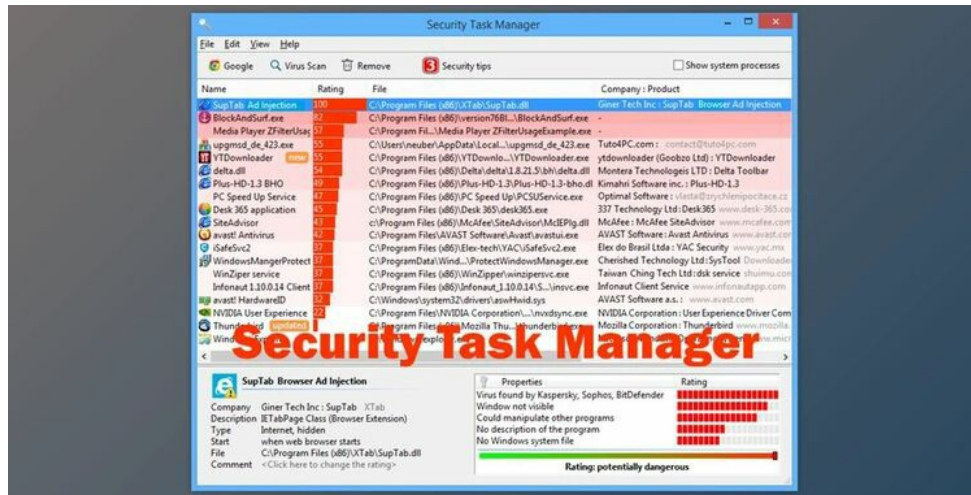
Security Task Manager

File Edit View Help

Google Virus Scan Remove 3 Security tips Show system processes

| Name | Rating | File | Company : Product |
|---|---|---|---|
| SupTab Ad Injection | 100 | C:\Program Files (x86)\XTab\SupTab.dll | Giner Tech Inc : SupTab Browser Ad Injection |
| BlockAndSurf.exe | 82 | C:\Program Files (x86)\version768l...\BlockAndSurf.exe | - |
| Media Player ZFilterUsag | 57 | C:\Program Fil...\Media Player ZFilterUsageExample.exe | - |
| upgmsd_de_423.exe | 55 | C:\Users\neuber\AppData\Local\...\upgmsd_de_423.exe | Tuto4PC.com : contact@tuto4pc.com |
| YTDownloader new | 55 | C:\Program Files (x86)\YTDownlo...\YTDownloader.exe | ytdownloader (Goobzo Ltd) : YTDownloader |
| delta.dll | 53 | C:\Program Files (x86)\Delta\delta\1.8.21.5\bh\delta.dll | Montera Technologeis LTD : Delta Toolbar |
| Plus-HD-1.3 BHO | 49 | C:\Program Files (x86)\Plus-HD-1.3\Plus-HD-1.3-bho.dll | Kimahri Software inc. : Plus-HD-1.3 |
| PC Speed Up Service | 47 | C:\Program Files (x86)\PC Speed Up\PCSUService.exe | Optimal Software : vlasta@zrychlenipocitace.cz |
| Desk 365 application | 45 | C:\Program Files (x86)\Desk 365\desk365.exe | 337 Technology Ltd : Desk365 www.desk-365.co |
| SiteAdvisor | 42 | c:\Program Files (x86)\McAfee\SiteAdvisor\McIEPlg.dll | McAfee : McAfee SiteAdvisor www.mcafee.com |
| avast! Antivirus | 42 | C:\Program Files\AVAST Software\Avast\avastui.exe | AVAST Software : Avast Antivirus www.avast.com |
| iSafeSvc2 | 37 | C:\Program Files (x86)\Elex-tech\YAC\iSafeSvc2.exe | Elex do Brasil Ltda : YAC Security www.yac.mx |
| WindowsMangerProtect | 37 | C:\ProgramData\Wind...\ProtectWindowsManager.exe | Cherished Technology Ltd : SysTool Downloade |
| WinZiper service | 37 | C:\Program Files (x86)\WinZipper\winzipersvc.exe | Taiwan Ching Tech Ltd : dsk service shuimu.co |
| Infonaut 1.10.0.14 Client | 37 | C:\Program Files (x86)\Infonaut_1.10.0.14\S...\insvc.exe | Infonaut Client Service www.infonautapp.com |
| avast! HardwareID | 32 | C:\Windows\system32\drivers\aswHwid.sys | AVAST Software a.s. : www.avast.com |
| NVIDIA User Experience | 22 | C:\Program Files\NVIDIA Corporation\...\nvxdsync.exe | NVIDIA Corporation : User Experience Driver Com |
| Thunderbird updated | | C:\Program Files (x86)\Mozilla Thu...\thunderbird.exe | Mozilla Corporation : Thunderbird www.mozilla. |
| Wind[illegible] | | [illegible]explo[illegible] | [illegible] |

Security Task Manager

SupTab Browser Ad Injection

Company Giner Tech Inc : SupTab XTab
Description IETabPage Class (Browser Extension)
Type Internet, hidden
Start when web browser starts
File C:\Program Files (x86)\XTab\SupTab.dll
Comment <Click here to change the rating>

| Properties | Rating |
|---|---|
| Virus found by Kaspersky, Sophos, BitDefender | |
| Window not visible | |
| Could manipulate other programs | |
| No description of the program | |
| No Windows system file | |

Rating: potentially dangerous